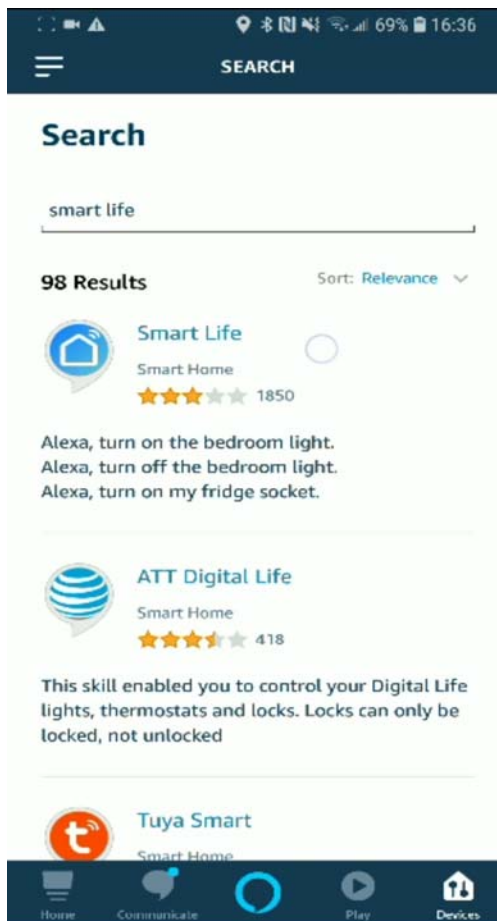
69% 16:36

SEARCH

Search

smart life

98 Results

Sort: Relevance

Smart Life

Smart Home

1850

Alexa, turn on the bedroom light.
Alexa, turn off the bedroom light.
Alexa, turn on my fridge socket.

ATT Digital Life

Smart Home

418

This skill enabled you to control your Digital Life lights, thermostats and locks. Locks can only be locked, not unlocked

Tuya Smart

Smart Home

Home Communicate Play Devices